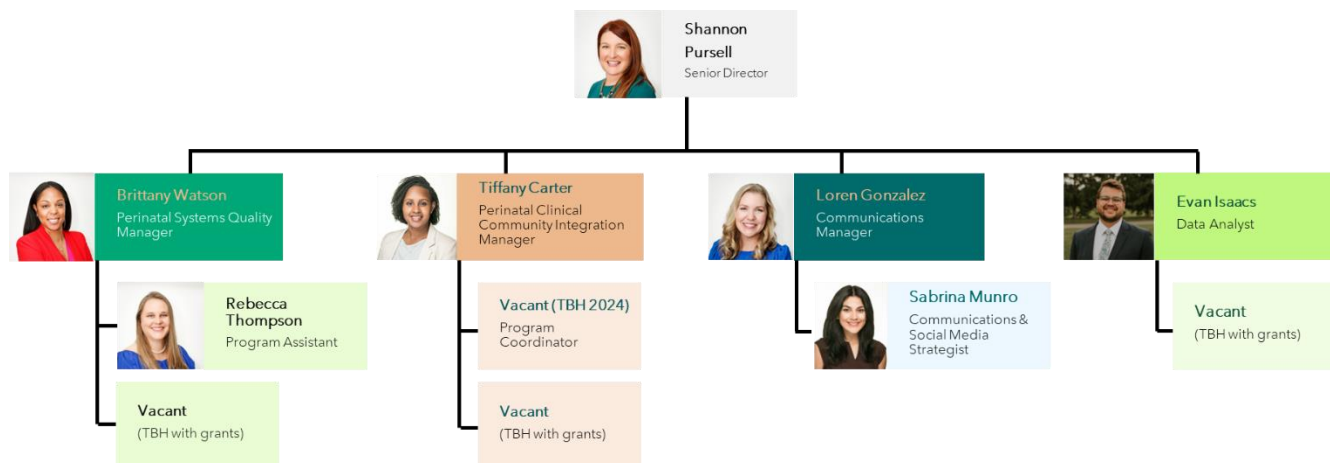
Shannon Pursell
Senior Director

Brittany Watson
Perinatal Systems Quality Manager

Rebecca Thompson
Program Assistant

Vacant
(TBH with grants)

Tiffany Carter
Perinatal Clinical Community Integration Manager

Vacant (TBH 2024)
Program Coordinator

Vacant
(TBH with grants)

Loren Gonzalez
Communications Manager

Sabrina Munro
Communications & Social Media Strategist

Evan Isaacs
Data Analyst

Vacant
(TBH with grants)